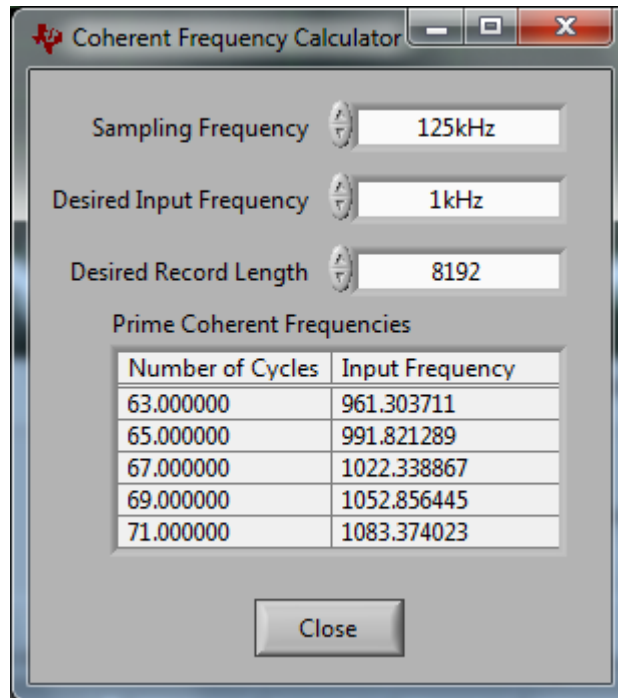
Coherent Frequency Calculator

Sampling Frequency 125kHz

Desired Input Frequency 1kHz

Desired Record Length 8192

Prime Coherent Frequencies

| Number of Cycles | Input Frequency |
|---|---|
| 63.000000 | 961.303711 |
| 65.000000 | 991.821289 |
| 67.000000 | 1022.338867 |
| 69.000000 | 1052.856445 |
| 71.000000 | 1083.374023 |

Close